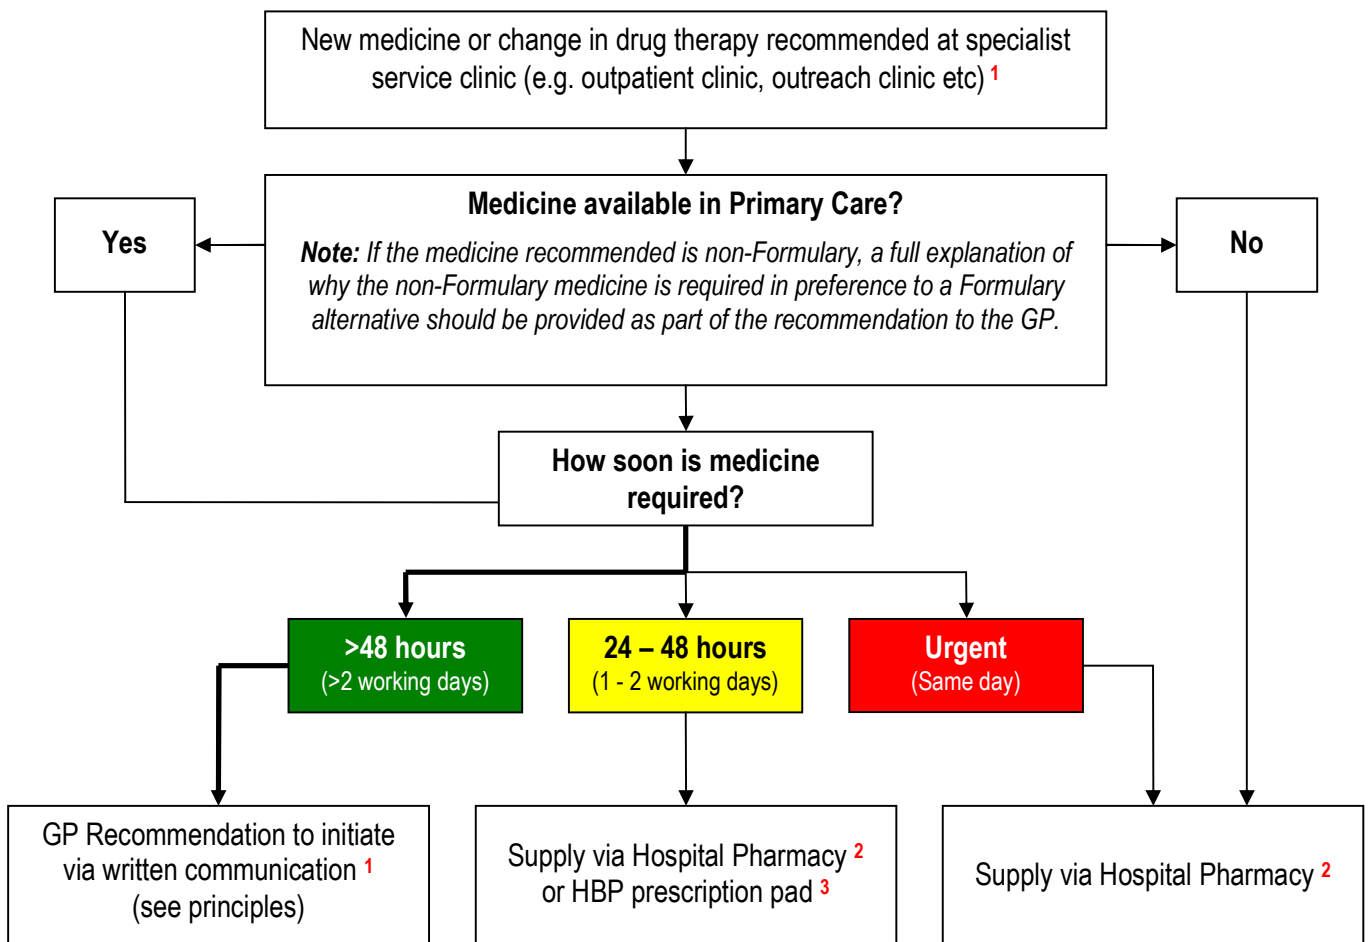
New medicine or change in drug therapy recommended at specialist service clinic (e.g. outpatient clinic, outreach clinic etc) $^1$

Medicine available in Primary Care?

*Note:* If the medicine recommended is non-Formulary, a full explanation of why the non-Formulary medicine is required in preference to a Formulary alternative should be provided as part of the recommendation to the GP.

Yes

No

How soon is medicine required?

>48 hours
(>2 working days)

24 – 48 hours
(1 - 2 working days)

Urgent
(Same day)

GP Recommendation to initiate via written communication $^1$ (see principles)

Supply via Hospital Pharmacy $^2$ or HBP prescription pad $^3$

Supply via Hospital Pharmacy $^2$